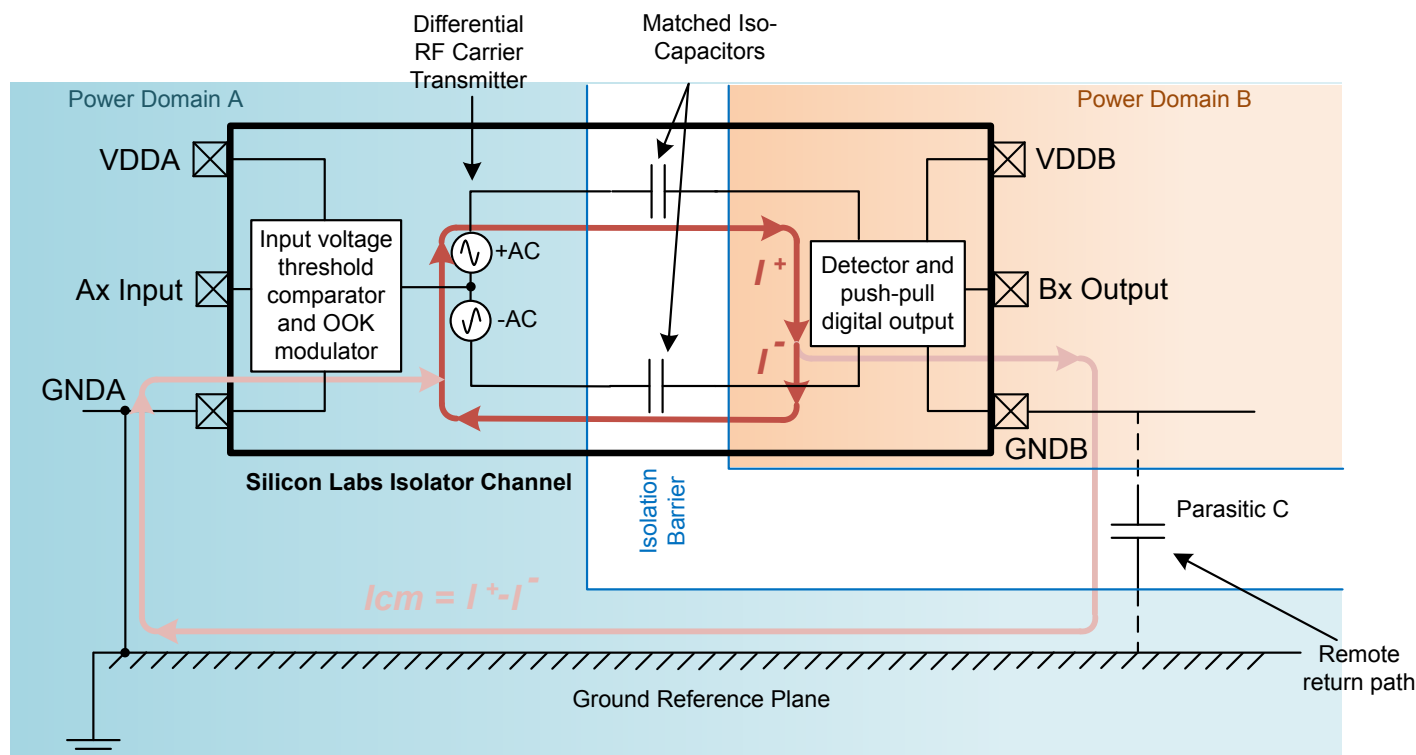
Differential RF Carrier Transmitter

Matched Iso-Capacitors

Power Domain A

Power Domain B

VDDA

VDDB

Input voltage threshold comparator and OOK modulator

+AC

-AC

$I^+$

$I^-$

Detector and push-pull digital output

Ax Input

Bx Output

GNDA

GNDB

Silicon Labs Isolator Channel

Isolation Barrier

Parasitic C

$Icm = I^+ - I^-$

Remote return path

Ground Reference Plane